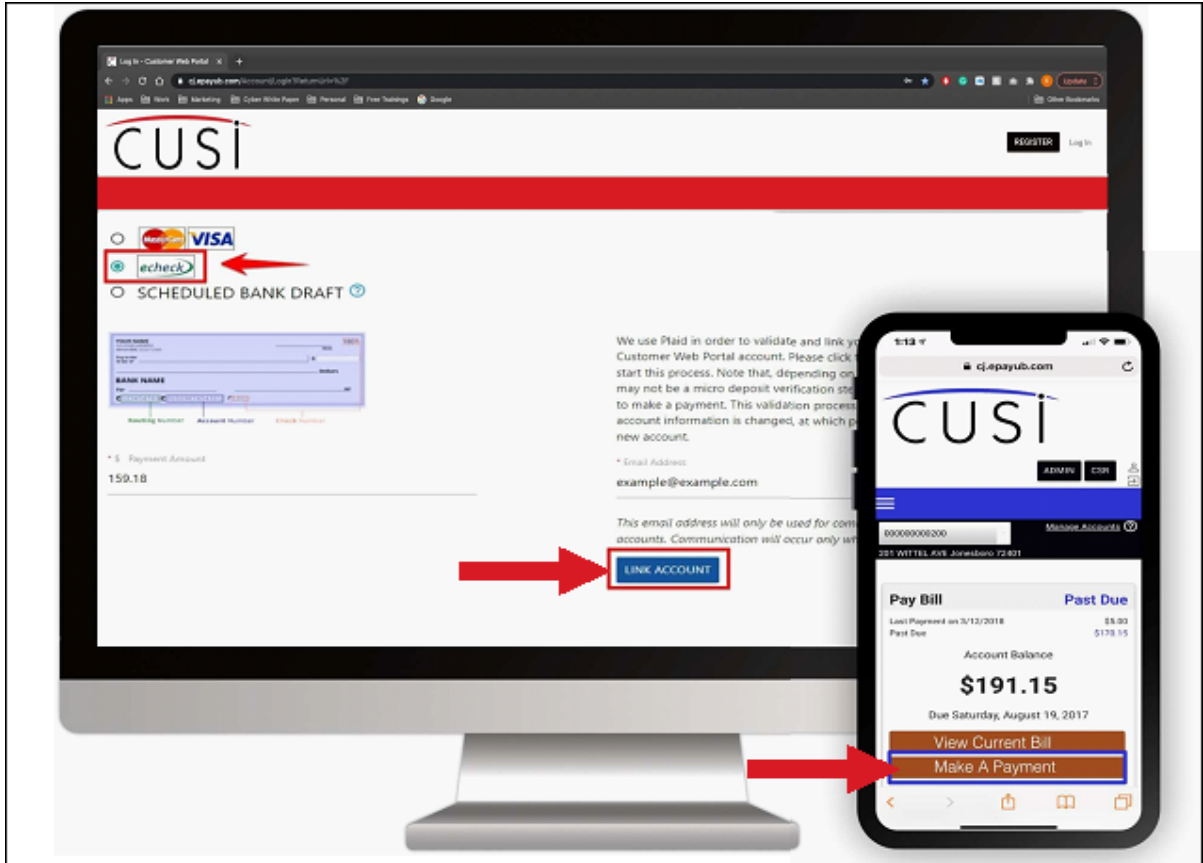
Log In - Customer Web Portal

cj.epayub.com/Account/Login?ReturnUrl=%2F

Apps Work Marketing Cyber White Paper Personal Free Trainings Google

Other Bookmarks

Update

CUSI

REGISTER Log In

MasterCard VISA

echeck

SCHEDULED BANK DRAFT

YOUR NAME

BANK NAME

Routing Number Account Number Check Number

* $ Payment Amount

159.18

We use Plaid in order to validate and link yo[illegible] Customer Web Portal account. Please click t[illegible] start this process. Note that, depending on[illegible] may not be a micro deposit verification ste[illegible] to make a payment. This validation process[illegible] account information is changed, at which p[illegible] new account.

* Email Address

example@example.com

This email address will only be used for com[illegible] accounts. Communication will occur only wh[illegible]

LINK ACCOUNT

1:13

cj.epayub.com

CUSI

ADMIN CSR

000000000200

Manage Accounts

201 WITTEL AVE Jonesboro 72401

Pay Bill

Past Due

Last Payment on 3/12/2018 $5.00

Past Due $170.15

Account Balance

$191.15

Due Saturday, August 19, 2017

View Current Bill

Make A Payment